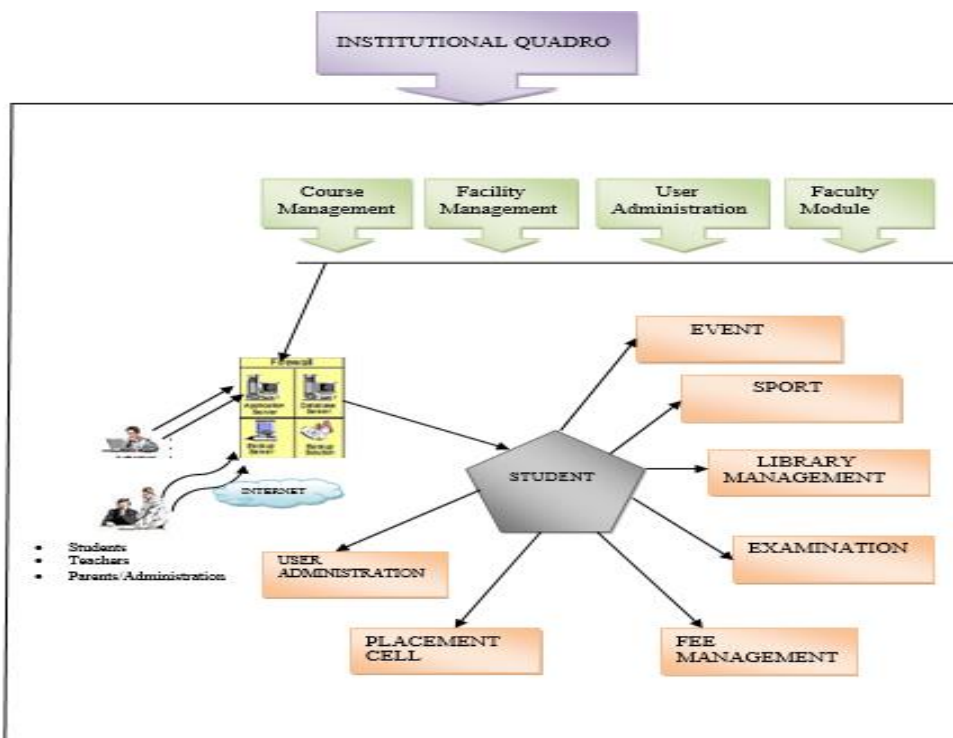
INSTITUTIONAL QUADRO

Course Management

Facility Management

User Administration

Faculty Module

Firewall

Application Server

Database Server

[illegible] Server

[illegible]

INTERNET

- Students
- Teachers
- Parents/Administration

STUDENT

EVENT

SPORT

LIBRARY MANAGEMENT

EXAMINATION

FEE MANAGEMENT

PLACEMENT CELL

USER ADMINISTRATION